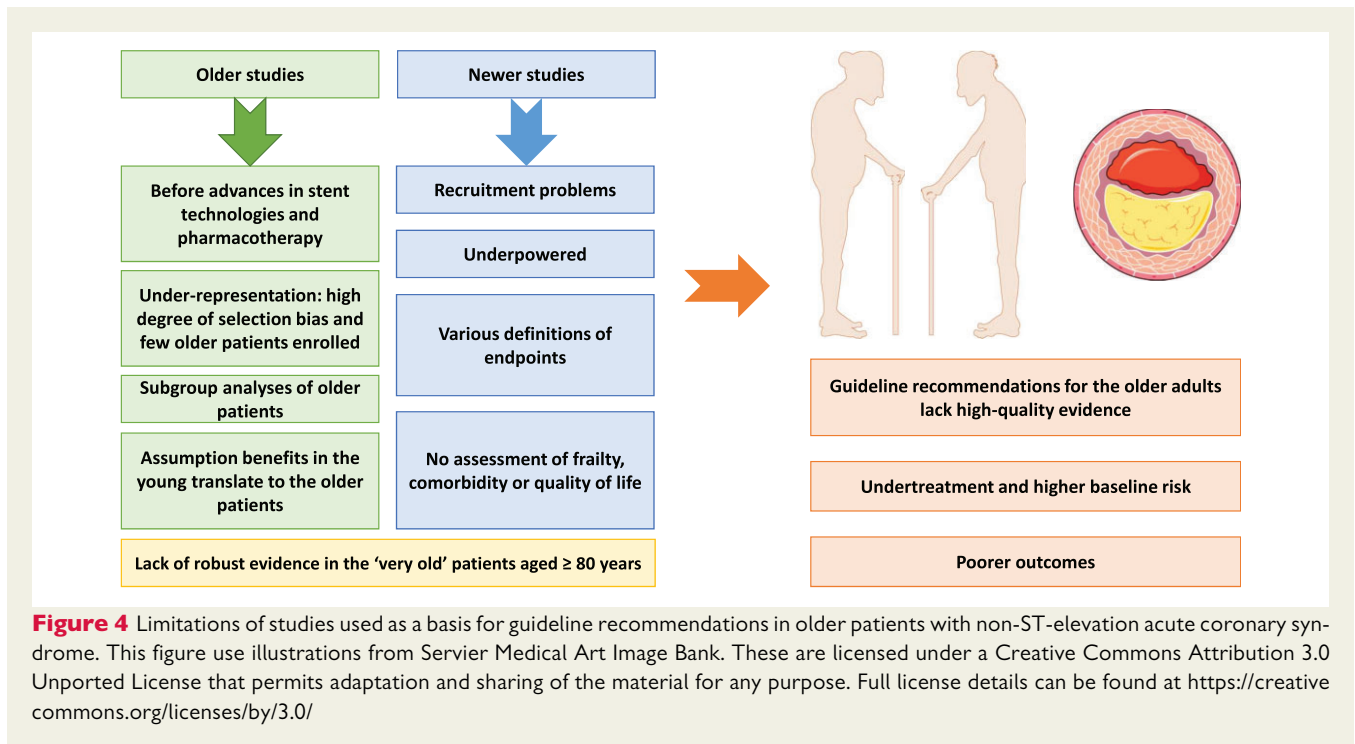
Older studies

Newer studies

Before advances in stent technologies and pharmacotherapy

Under-representation: high degree of selection bias and few older patients enrolled

Subgroup analyses of older patients

Assumption benefits in the young translate to the older patients

Recruitment problems

Underpowered

Various definitions of endpoints

No assessment of frailty, comorbidity or quality of life

Lack of robust evidence in the 'very old' patients aged ≥ 80 years

Guideline recommendations for the older adults lack high-quality evidence

Undertreatment and higher baseline risk

Poorer outcomes

**Figure 4** Limitations of studies used as a basis for guideline recommendations in older patients with non-ST-elevation acute coronary syndrome. This figure use illustrations from Servier Medical Art Image Bank. These are licensed under a Creative Commons Attribution 3.0 Unported License that permits adaptation and sharing of the material for any purpose. Full license details can be found at https://creative commons.org/licenses/by/3.0/